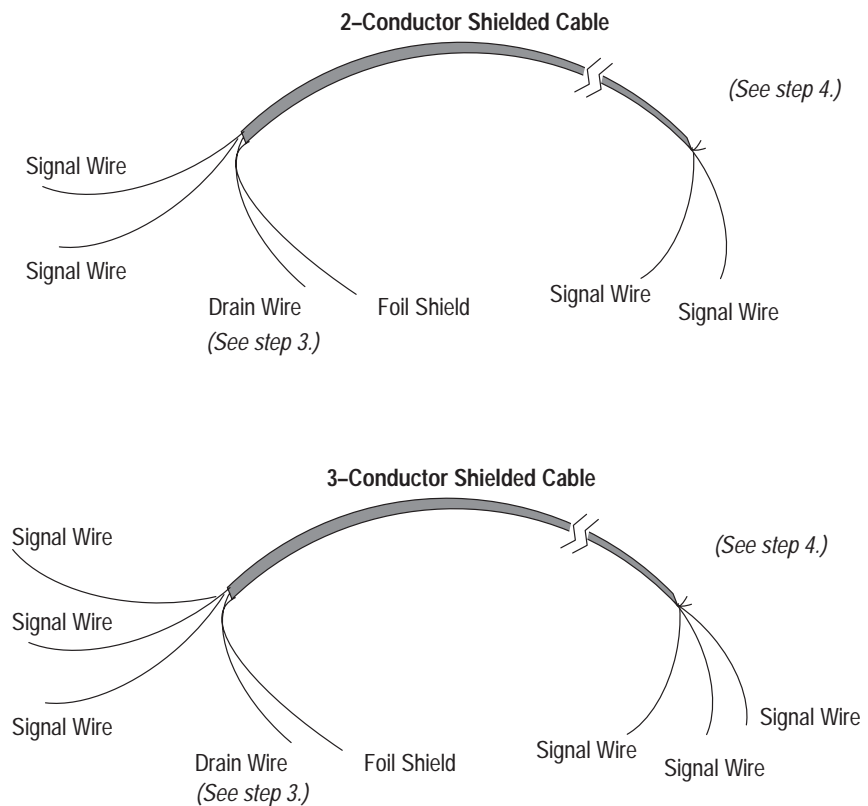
2–Conductor Shielded Cable

(See step 4.)

Signal Wire

Signal Wire

Drain Wire
(See step 3.)

Foil Shield

Signal Wire

Signal Wire

3–Conductor Shielded Cable

Signal Wire

(See step 4.)

Signal Wire

Signal Wire

Signal Wire

Drain Wire
(See step 3.)

Foil Shield

Signal Wire

Signal Wire